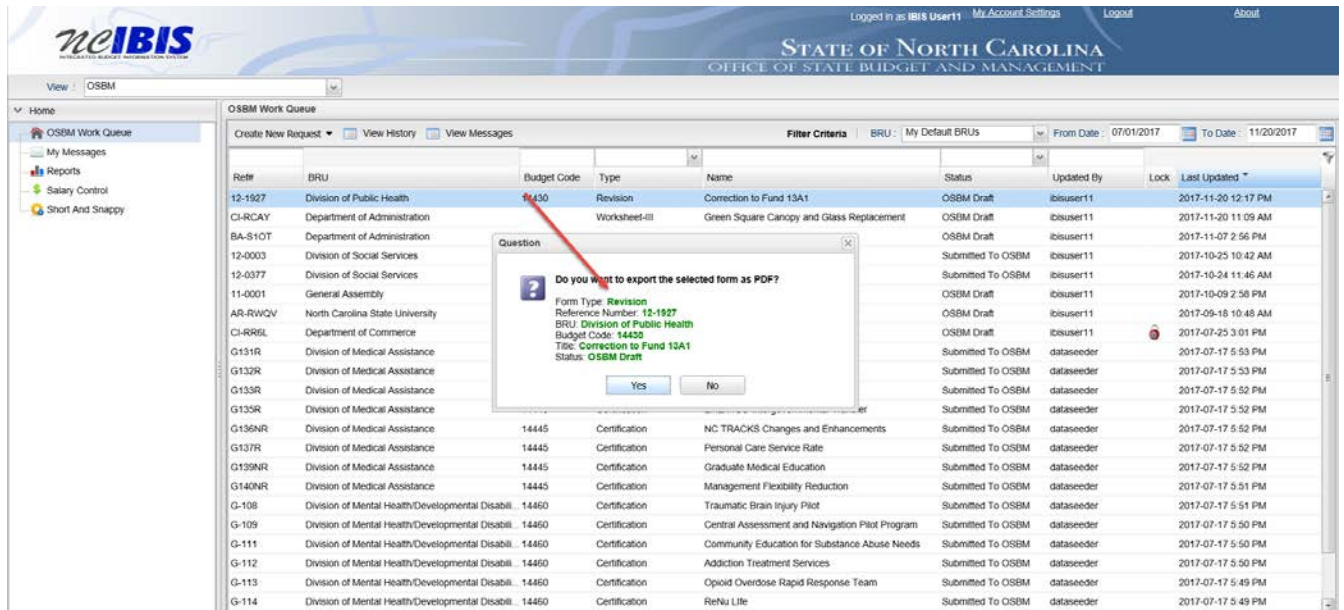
ncIBIS
INTEGRATED BUDGET INFORMATION SYSTEM

Logged in as IBIS User11 My Account Settings Logout About

STATE OF NORTH CAROLINA
OFFICE OF STATE BUDGET AND MANAGEMENT

View : OSBM

Home
OSBM Work Queue
My Messages
Reports
Salary Control
Short And Snappy

OSBM Work Queue

Create New Request ▾ View History View Messages Filter Criteria BRU : My Default BRUs From Date : 07/01/2017 To Date : 11/20/2017

| Ref# | BRU | Budget Code | Type | Name | Status | Updated By | Lock | Last Updated |
|---|---|---|---|---|---|---|---|---|
| 12-1927 | Division of Public Health | 14430 | Revision | Correction to Fund 13A1 | OSBM Draft | ibisuser11 | | 2017-11-20 12:17 PM |
| CI-RCAY | Department of Administration | | Worksheet-III | Green Square Canopy and Glass Replacement | OSBM Draft | ibisuser11 | | 2017-11-20 11:09 AM |
| BA-S1OT | Department of Administration | | | | OSBM Draft | ibisuser11 | | 2017-11-07 2:56 PM |
| 12-0003 | Division of Social Services | | | | Submitted To OSBM | ibisuser11 | | 2017-10-25 10:42 AM |
| 12-0377 | Division of Social Services | | | | Submitted To OSBM | ibisuser11 | | 2017-10-24 11:46 AM |
| 11-0001 | General Assembly | | | | OSBM Draft | ibisuser11 | | 2017-10-09 2:58 PM |
| AR-RWQV | North Carolina State University | | | | OSBM Draft | ibisuser11 | | 2017-09-18 10:48 AM |
| CI-RR6L | Department of Commerce | | | | OSBM Draft | ibisuser11 | | 2017-07-25 3:01 PM |
| G131R | Division of Medical Assistance | | | | Submitted To OSBM | dataseeder | | 2017-07-17 5:53 PM |
| G132R | Division of Medical Assistance | | | | Submitted To OSBM | dataseeder | | 2017-07-17 5:53 PM |
| G133R | Division of Medical Assistance | | | | Submitted To OSBM | dataseeder | | 2017-07-17 5:52 PM |
| G135R | Division of Medical Assistance | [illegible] | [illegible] | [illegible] | Submitted To OSBM | dataseeder | | 2017-07-17 5:52 PM |
| G136NR | Division of Medical Assistance | 14445 | Certification | NC TRACKS Changes and Enhancements | Submitted To OSBM | dataseeder | | 2017-07-17 5:52 PM |
| G137R | Division of Medical Assistance | 14445 | Certification | Personal Care Service Rate | Submitted To OSBM | dataseeder | | 2017-07-17 5:52 PM |
| G139NR | Division of Medical Assistance | 14445 | Certification | Graduate Medical Education | Submitted To OSBM | dataseeder | | 2017-07-17 5:52 PM |
| G140NR | Division of Medical Assistance | 14445 | Certification | Management Flexibility Reduction | Submitted To OSBM | dataseeder | | 2017-07-17 5:51 PM |
| G-108 | Division of Mental Health/Developmental Disabili... | 14460 | Certification | Traumatic Brain Injury Pilot | Submitted To OSBM | dataseeder | | 2017-07-17 5:51 PM |
| G-109 | Division of Mental Health/Developmental Disabili... | 14460 | Certification | Central Assessment and Navigation Pilot Program | Submitted To OSBM | dataseeder | | 2017-07-17 5:50 PM |
| G-111 | Division of Mental Health/Developmental Disabili... | 14460 | Certification | Community Education for Substance Abuse Needs | Submitted To OSBM | dataseeder | | 2017-07-17 5:50 PM |
| G-112 | Division of Mental Health/Developmental Disabili... | 14460 | Certification | Addiction Treatment Services | Submitted To OSBM | dataseeder | | 2017-07-17 5:50 PM |
| G-113 | Division of Mental Health/Developmental Disabili... | 14460 | Certification | Opioid Overdose Rapid Response Team | Submitted To OSBM | dataseeder | | 2017-07-17 5:49 PM |
| G-114 | Division of Mental Health/Developmental Disabili... | 14460 | Certification | ReNu Life | Submitted To OSBM | dataseeder | | 2017-07-17 5:49 PM |

Question

Do you want to export the selected form as PDF?

Form Type: Revision
Reference Number: 12-1927
BRU: Division of Public Health
Budget Code: 14430
Title: Correction to Fund 13A1
Status: OSBM Draft

Yes No